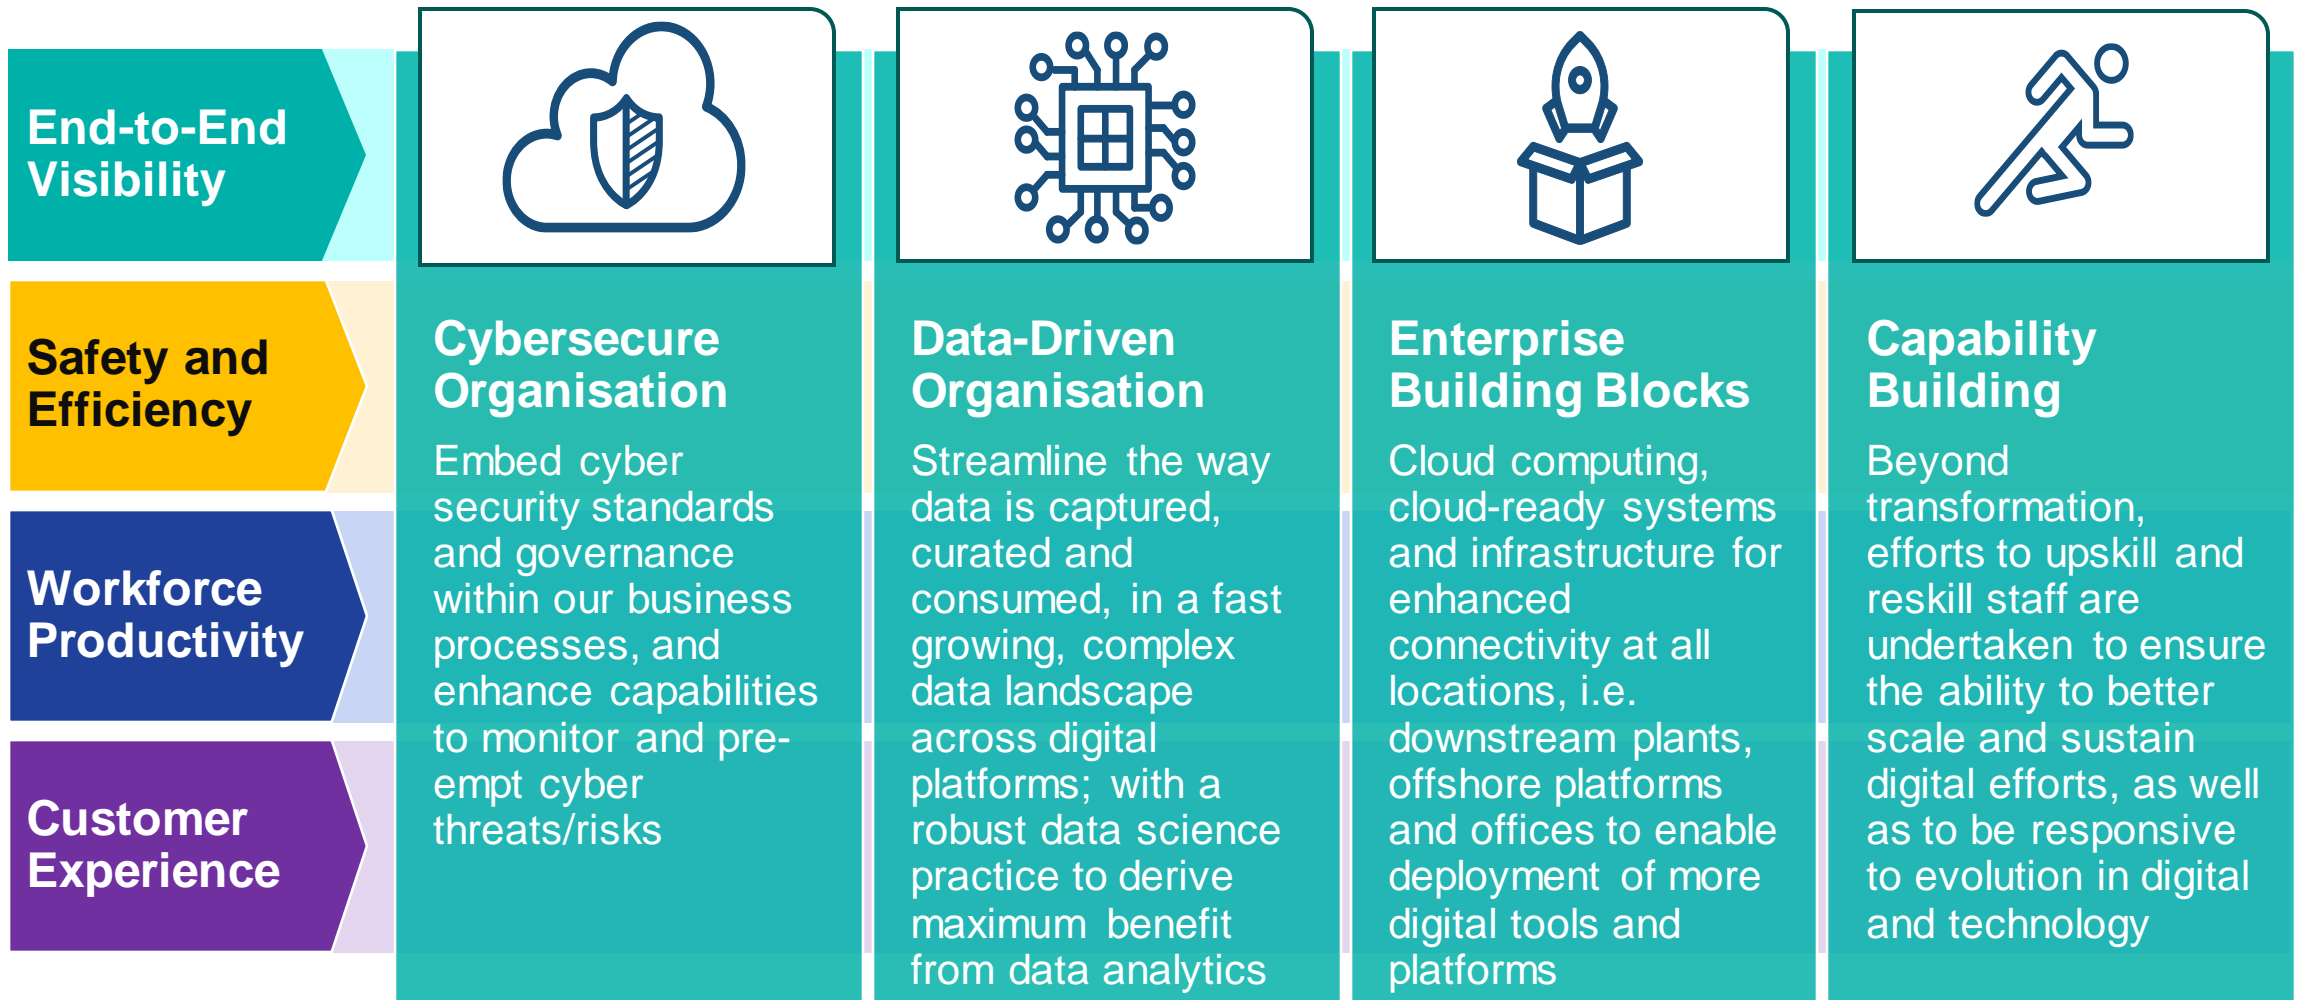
End-to-End Visibility

Safety and Efficiency

Workforce Productivity

Customer Experience

Cybersecure Organisation

Embed cyber security standards and governance within our business processes, and enhance capabilities to monitor and pre-empt cyber threats/risks

Data-Driven Organisation

Streamline the way data is captured, curated and consumed, in a fast growing, complex data landscape across digital platforms; with a robust data science practice to derive maximum benefit from data analytics

Enterprise Building Blocks

Cloud computing, cloud-ready systems and infrastructure for enhanced connectivity at all locations, i.e. downstream plants, offshore platforms and offices to enable deployment of more digital tools and platforms

Capability Building

Beyond transformation, efforts to upskill and reskill staff are undertaken to ensure the ability to better scale and sustain digital efforts, as well as to be responsive to evolution in digital and technology